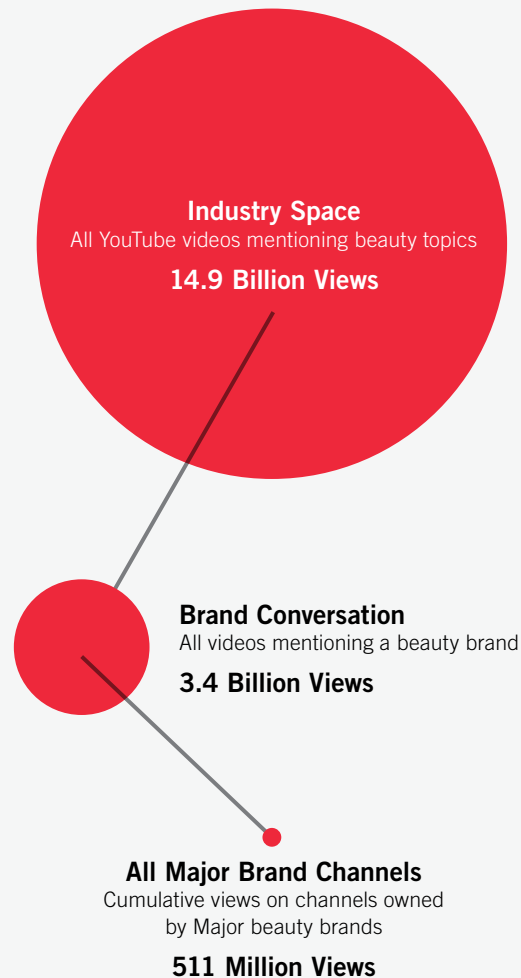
Industry Space
All YouTube videos mentioning beauty topics

14.9 Billion Views

Brand Conversation
All videos mentioning a beauty brand

3.4 Billion Views

All Major Brand Channels
Cumulative views on channels owned by Major beauty brands

511 Million Views